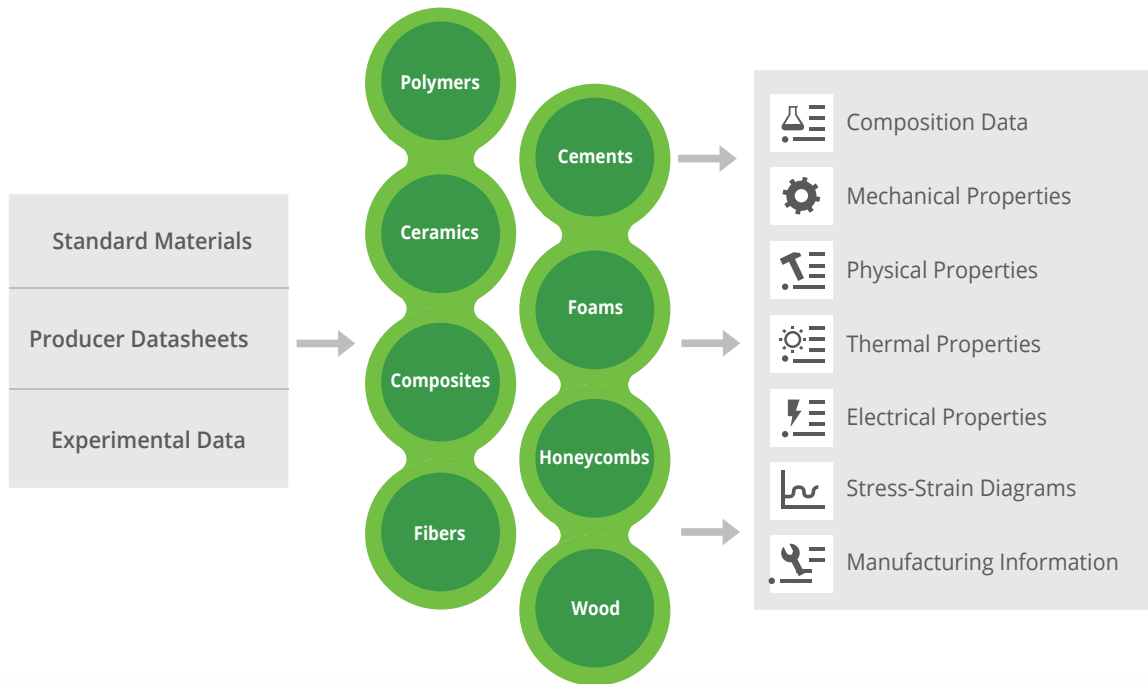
Standard Materials

Producer Datasheets

Experimental Data

Polymers

Ceramics

Composites

Fibers

Cements

Foams

Honeycombs

Wood

Composition Data

Mechanical Properties

Physical Properties

Thermal Properties

Electrical Properties

Stress-Strain Diagrams

Manufacturing Information